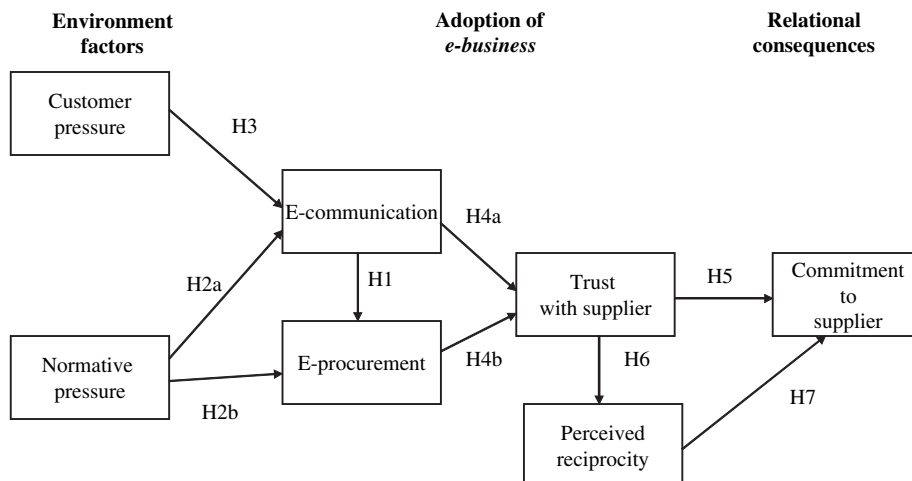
Environment factors

Adoption of *e-business*

Relational consequences

Customer pressure

H3

E-communication

H4a

H2a

H1

Trust with supplier

H5

Commitment to supplier

Normative pressure

E-procurement

H4b

H6

H2b

H7

Perceived reciprocity